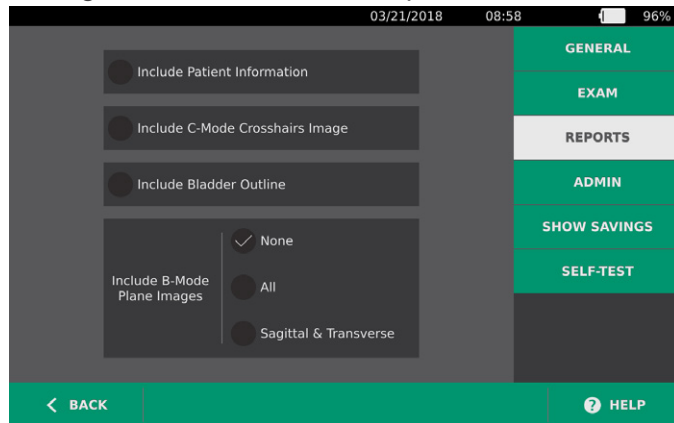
03/21/2018 08:58 96%

Include Patient Information

Include C-Mode Crosshairs Image

Include Bladder Outline

Include B-Mode Plane Images

None

All

Sagittal & Transverse

GENERAL

EXAM

REPORTS

ADMIN

SHOW SAVINGS

SELF-TEST

BACK

HELP